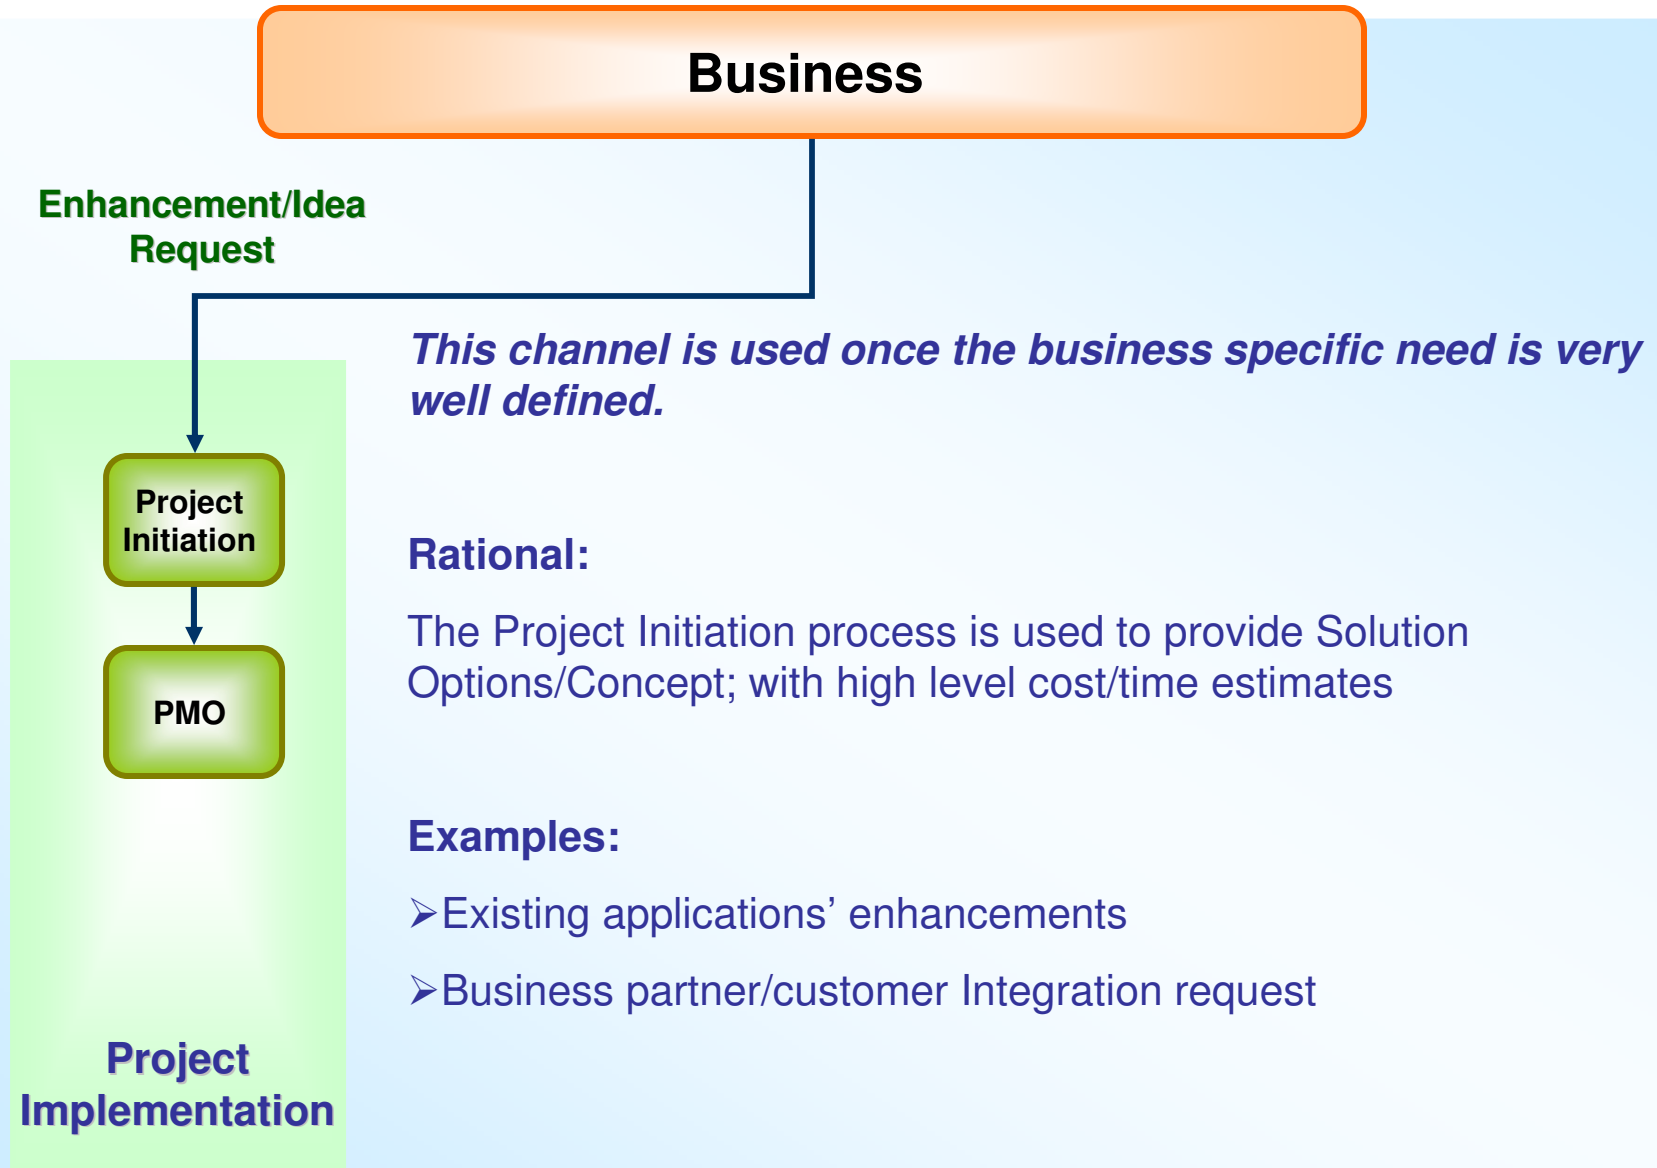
Business

Enhancement/Idea Request

This channel is used once the business specific need is very well defined.

Project Initiation

PMO

Rational:

The Project Initiation process is used to provide Solution Options/Concept; with high level cost/time estimates

Examples:

➢Existing applications’ enhancements

➢Business partner/customer Integration request

Project Implementation